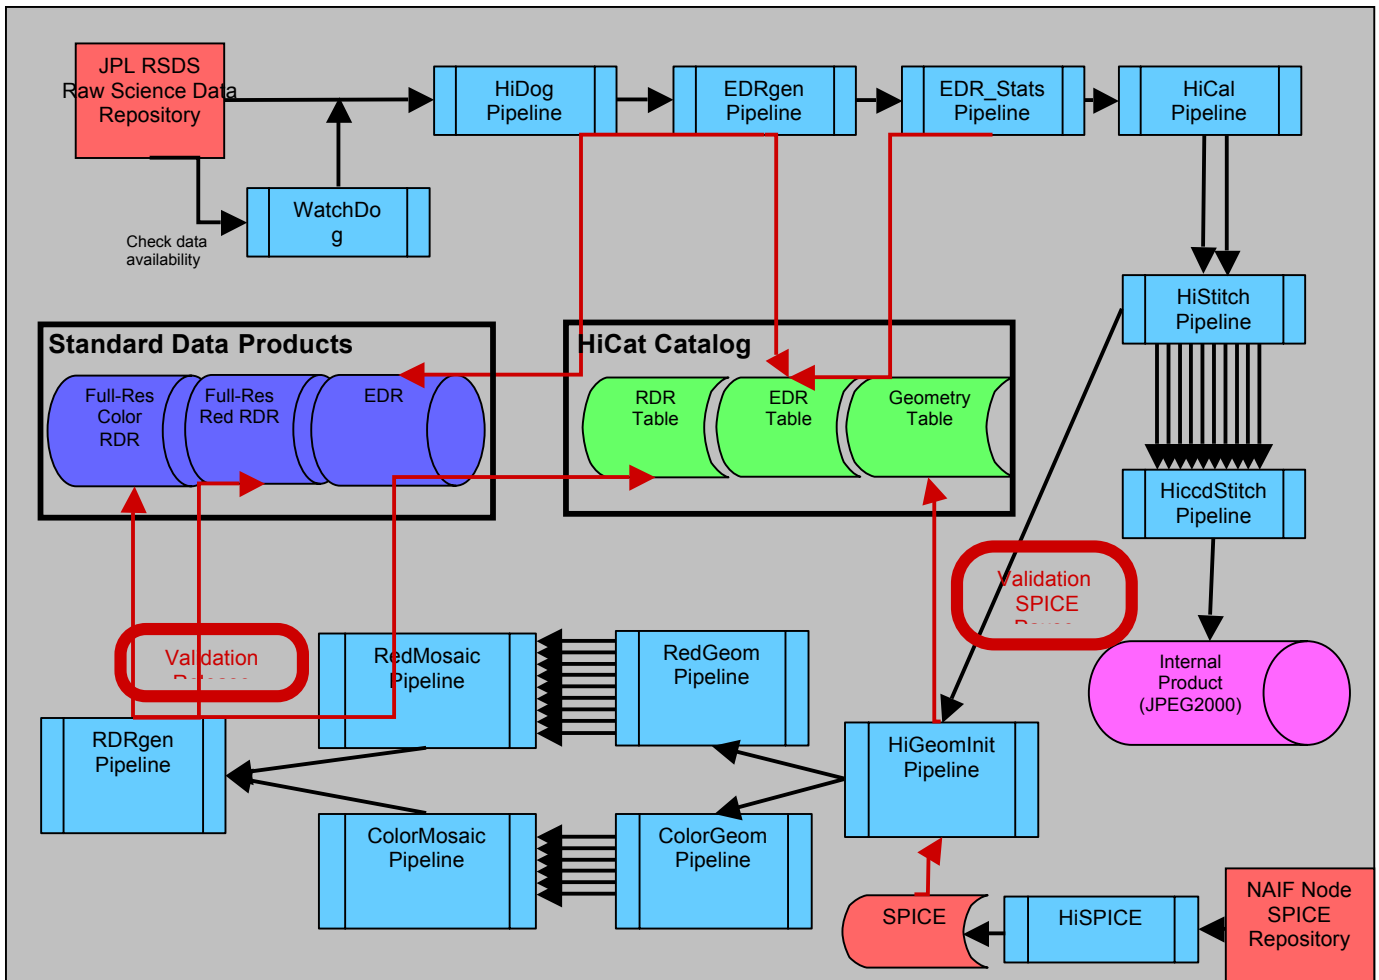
JPL RSDS
Raw Science Data
Repository

HiDog
Pipeline

EDRgen
Pipeline

EDR_Stats
Pipeline

HiCal
Pipeline

WatchDo
g

Check data
availability

HiStitch
Pipeline

Standard Data Products

Full-Res
Color
RDR

Full-Res
Red RDR

EDR

HiCat Catalog

RDR
Table

EDR
Table

Geometry
Table

HiccdStitch
Pipeline

Validation
SPICE
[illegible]

Validation
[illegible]

RedMosaic
Pipeline

RedGeom
Pipeline

Internal
Product
(JPEG2000)

RDRgen
Pipeline

HiGeomInit
Pipeline

ColorMosaic
Pipeline

ColorGeom
Pipeline

SPICE

HiSPICE

NAIF Node
SPICE
Repository